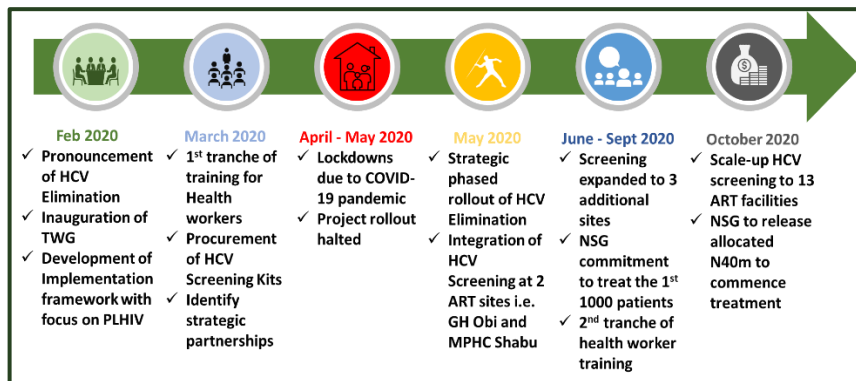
Feb 2020
✓ Pronouncement of HCV Elimination
✓ Inauguration of TWG
✓ Development of Implementation framework with focus on PLHIV

March 2020
✓ 1$^{st}$ tranche of training for Health workers
✓ Procurement of HCV Screening Kits
✓ Identify strategic partnerships

April - May 2020
✓ Lockdowns due to COVID-19 pandemic
✓ Project rollout halted

May 2020
✓ Strategic phased rollout of HCV Elimination
✓ Integration of HCV Screening at 2 ART sites i.e. GH Obi and MPHC Shabu

June - Sept 2020
✓ Screening expanded to 3 additional sites
✓ NSG commitment to treat the 1$^{st}$ 1000 patients
✓ 2$^{nd}$ tranche of health worker training

October 2020
✓ Scale-up HCV screening to 13 ART facilities
✓ NSG to release allocated N40m to commence treatment